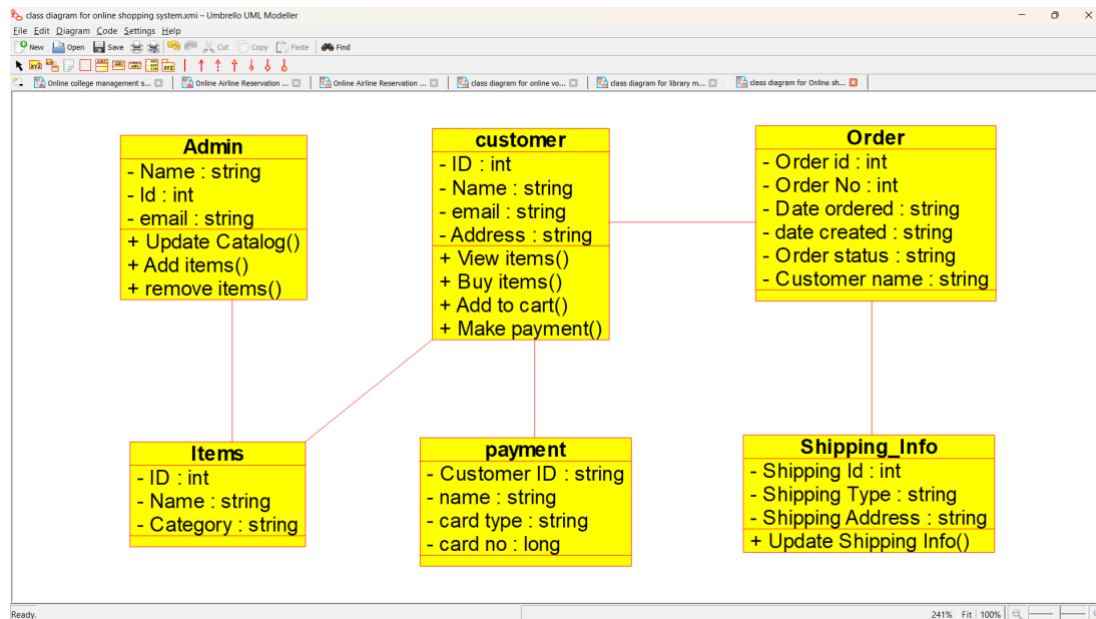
class diagram for online shopping system.xmi – Umbrello UML Modeller

File Edit Diagram Code Settings Help

New Open Save Cut Copy Paste Find

Online college management s... | Online Airline Reservation ... | Online Airline Reservation ... | class diagram for online vo... | class diagram for library m... | class diagram for Online sh...

Admin
- Name : string
- Id : int
- email : string
+ Update Catalog()
+ Add items()
+ remove items()

customer
- ID : int
- Name : string
- email : string
- Address : string
+ View items()
+ Buy items()
+ Add to cart()
+ Make payment()

Order
- Order id : int
- Order No : int
- Date ordered : string
- date created : string
- Order status : string
- Customer name : string

Items
- ID : int
- Name : string
- Category : string

payment
- Customer ID : string
- name : string
- card type : string
- card no : long

Shipping_Info
- Shipping Id : int
- Shipping Type : string
- Shipping Address : string
+ Update Shipping Info()

Ready.

241% Fit 100%